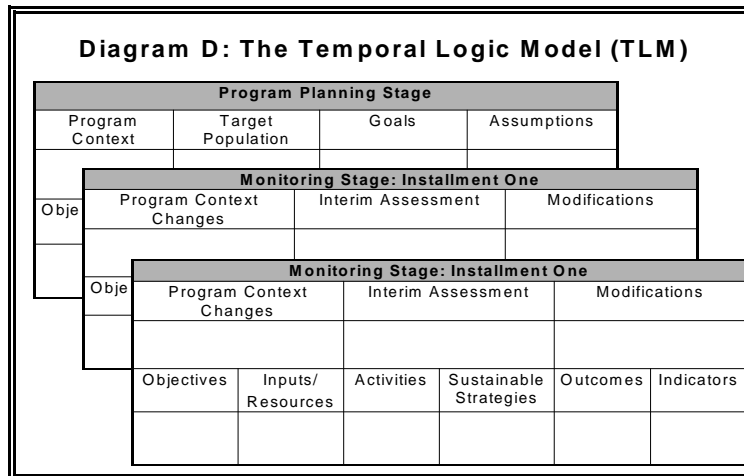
Diagram D: The Temporal Logic Model (TLM)

| Program Planning Stage | | | |
|---|---|---|---|
| Program Context | Target Population | Goals | Assumptions |
| | | | |

Obje

| Monitoring Stage: Installment One | | |
|---|---|---|
| Program Context Changes | Interim Assessment | Modifications |
| | | |

Obje

| Monitoring Stage: Installment One | | | | | |
|---|---|---|---|---|---|
| Program Context Changes | | Interim Assessment | | Modifications | |
| | | | | | |
| Objectives | Inputs/ Resources | Activities | Sustainable Strategies | Outcomes | Indicators |
| | | | | | |